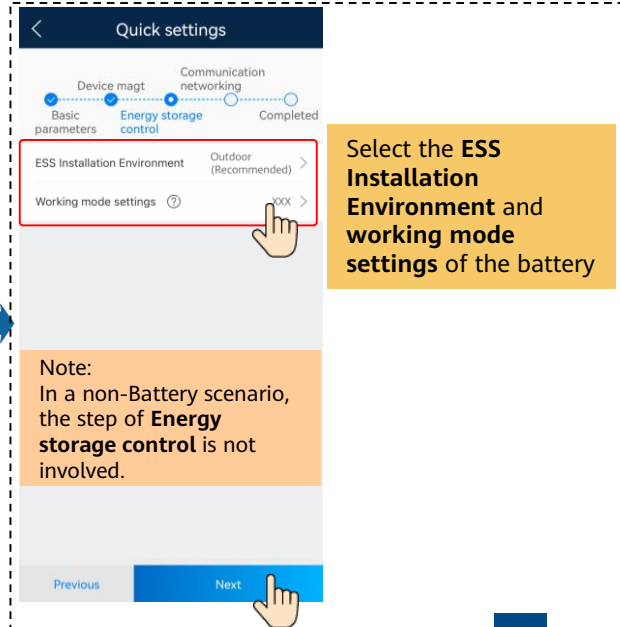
Quick settings

Device magt
Communication networking
Basic parameters
Energy storage control
Completed

ESS Installation Environment
Outdoor (Recommended)

Working mode settings
XXX

Select the **ESS Installation Environment** and **working mode settings** of the battery

Note:
In a non-Battery scenario, the step of **Energy storage control** is not involved.

Previous
Next